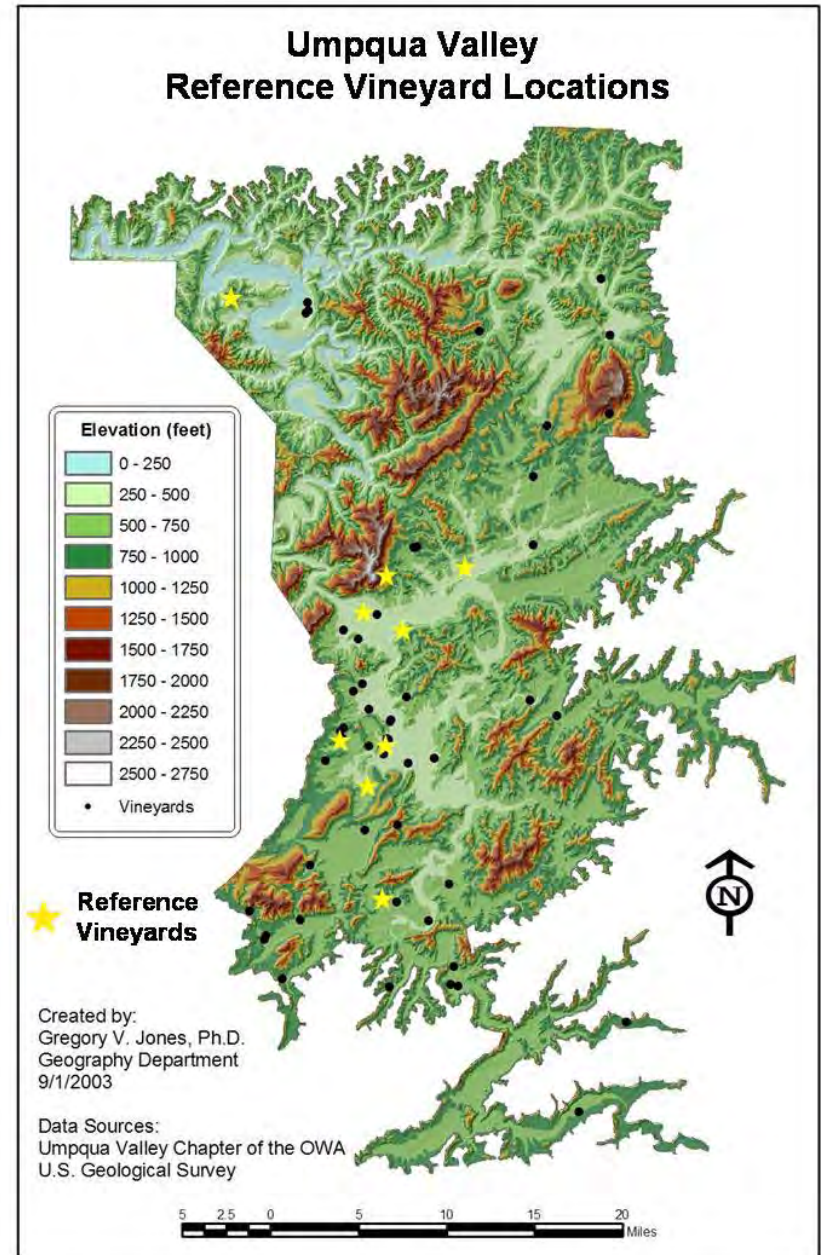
Umpqua Valley
Reference Vineyard Locations

Elevation (feet)
0 - 250
250 - 500
500 - 750
750 - 1000
1000 - 1250
1250 - 1500
1500 - 1750
1750 - 2000
2000 - 2250
2250 - 2500
2500 - 2750
Vineyards

Reference Vineyards

N

Created by:
Gregory V. Jones, Ph.D.
Geography Department
9/1/2003

Data Sources:
Umpqua Valley Chapter of the OWA
U.S. Geological Survey

5 2.5 0 5 10 15 20 Miles